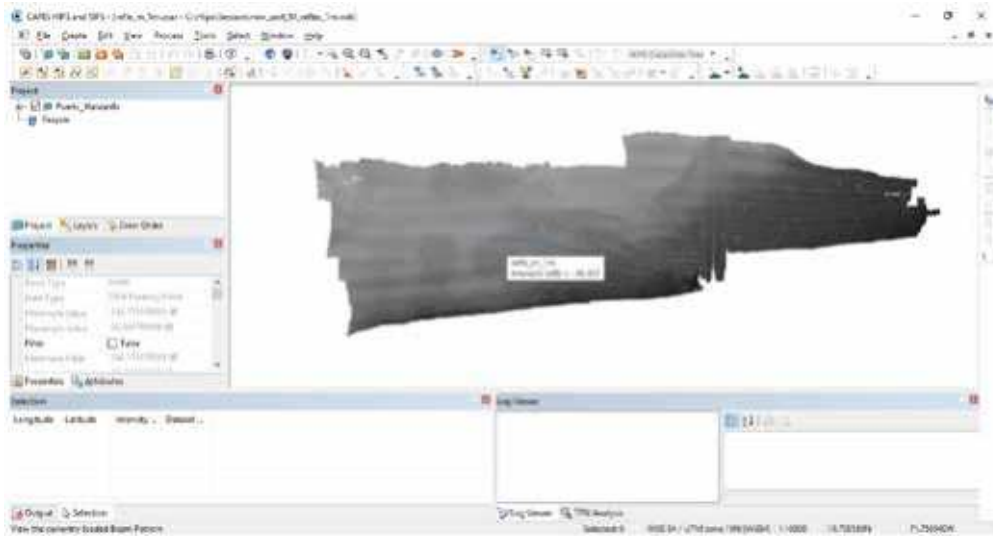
CARIS HIPS and SIPS - [refle_m_5m.csar - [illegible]]

File Create Edit View Process Tools Select Window Help

Project
Puerto_Manzanillo
People

Project Layers Draw Order

Properties

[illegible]

Filter False

Properties Attributes

Selection

Longitude Latitude Intensity Dataset

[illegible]
Intensity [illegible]

Log Viewer

Output Selection

Log Viewer TPU Analysis

View the currently loaded Bujan Pattern

Selected: 0 WGS 84 / UTM zone 14N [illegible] 1:10000 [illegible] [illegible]